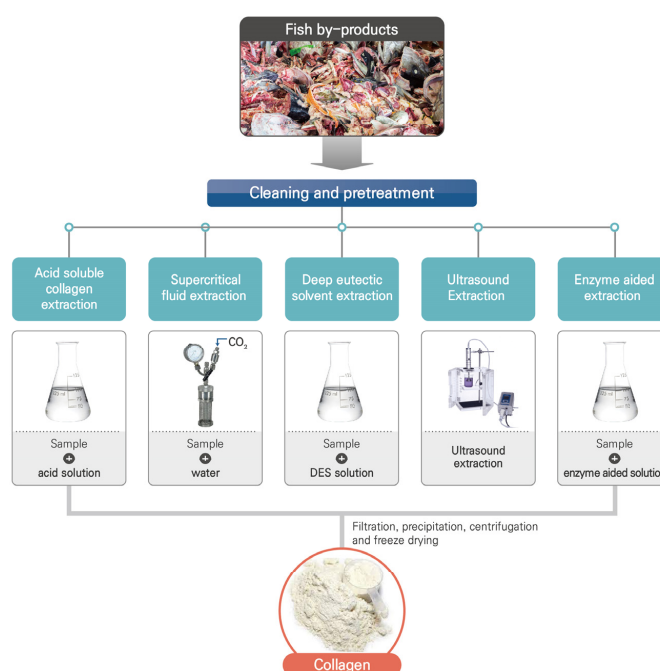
Fish by-products

Cleaning and pretreatment

Acid soluble collagen extraction

Supercritical fluid extraction

Deep eutectic solvent extraction

Ultrasound Extraction

Enzyme aided extraction

Sample + acid solution

$CO_2$

Sample + water

Sample + DES solution

Ultrasound extraction

Sample + enzyme aided solutio

Filtration, precipitation, centrifugation and freeze drying

Collagen